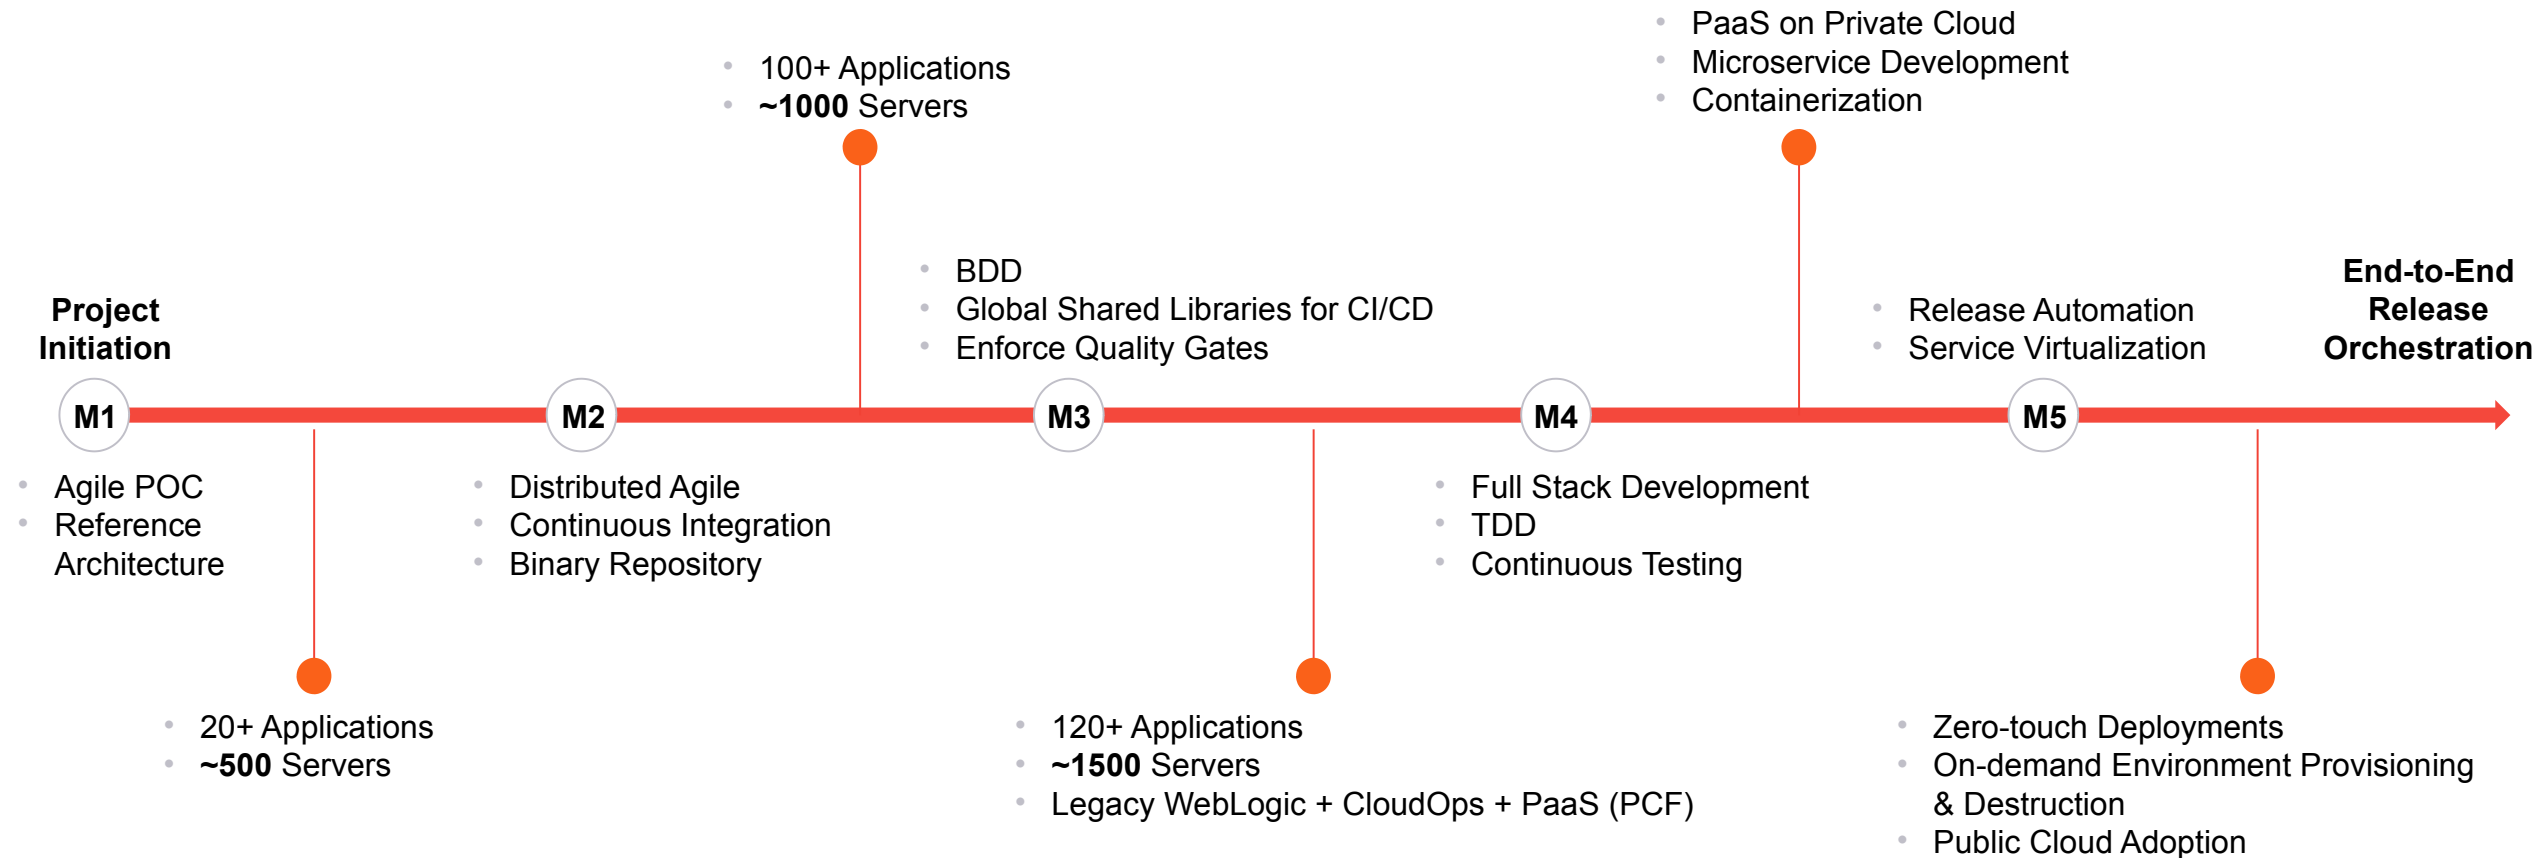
Project Initiation

M1

- Agile POC
- Reference Architecture

- 20+ Applications
- **~500** Servers

M2

- Distributed Agile
- Continuous Integration
- Binary Repository

- 100+ Applications
- **~1000** Servers

- BDD
- Global Shared Libraries for CI/CD
- Enforce Quality Gates

M3

- 120+ Applications
- **~1500** Servers
- Legacy WebLogic + CloudOps + PaaS (PCF)

M4

- Full Stack Development
- TDD
- Continuous Testing

- PaaS on Private Cloud
- Microservice Development
- Containerization

- Release Automation
- Service Virtualization

M5

- Zero-touch Deployments
- On-demand Environment Provisioning & Destruction
- Public Cloud Adoption

End-to-End Release Orchestration